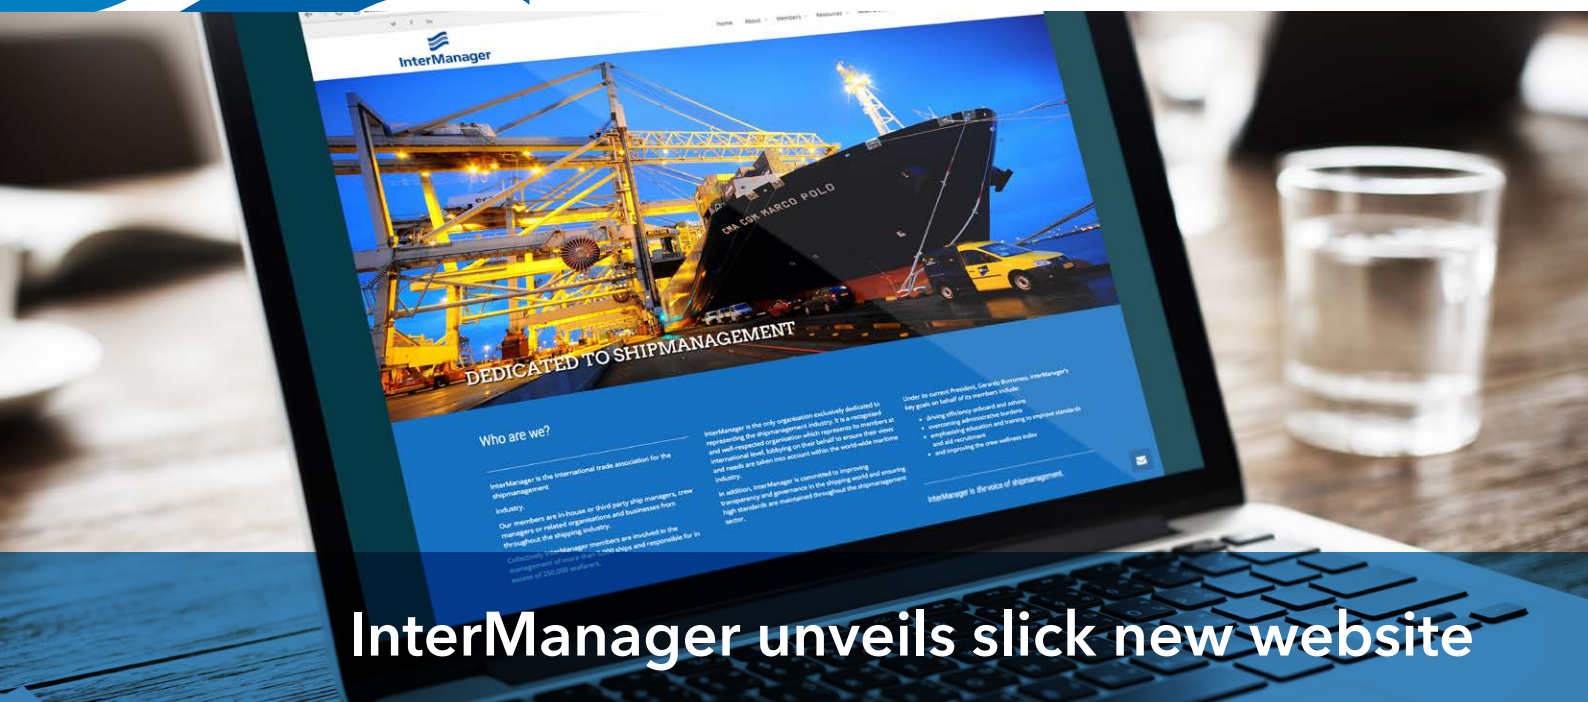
Home About Members Resources

InterManager

CMA CGM MARCO POLO

DEDICATED TO SHIPMANAGEMENT

Who are we?

InterManager is the international trade association for the shipmanagement industry.

Our members are in-house or third party ship managers, crew managers or related organisations and businesses from throughout the shipping industry.

Collectively InterManager members are involved in the management of more than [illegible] ships and responsible for in excess of 250,000 seafarers.

InterManager is the only organisation exclusively dedicated to representing the shipmanagement industry. It is a recognised and well-respected organisation which represents its members at international level, lobbying on their behalf to ensure their views and needs are taken into account within the world-wide maritime industry.

In addition, InterManager is committed to improving transparency and governance in the shipping world and ensuring high standards are maintained throughout the shipmanagement sector.

Under its current President, Gerardo Borromeo, InterManager's key goals on behalf of its members include:

• driving efficiency onboard and ashore
• overcoming administrative burdens
• emphasising education and training to improve standards and aid recruitment
• and improving the crew wellness index

InterManager is the voice of shipmanagement.

InterManager unveils slick new website